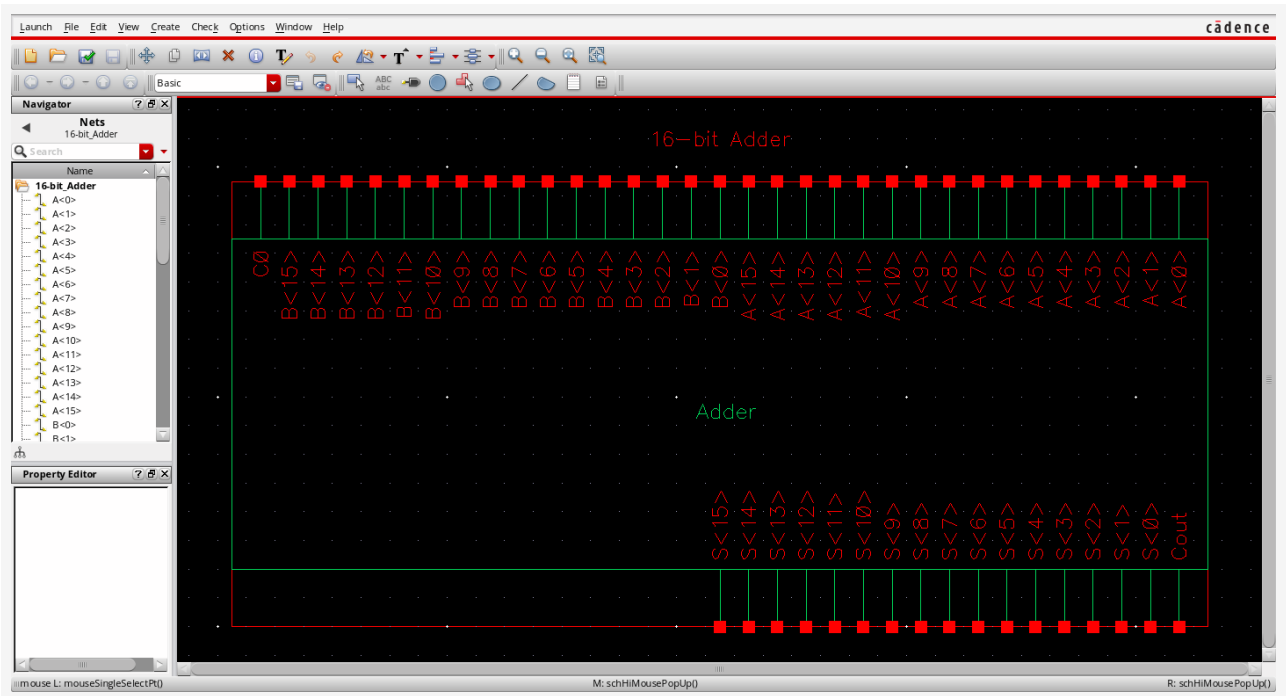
Launch File Edit View Create Check Options Window Help

cādence

Basic

Navigator

Nets
16-bit_Adder

Search

Name

16-bit_Adder
A<0>
A<1>
A<2>
A<3>
A<4>
A<5>
A<6>
A<7>
A<8>
A<9>
A<10>
A<11>
A<12>
A<13>
A<14>
A<15>
B<0>
B<1>

Property Editor

16-bit Adder

C0
B<15>
B<14>
B<13>
B<12>
B<11>
B<10>
B<9>
B<8>
B<7>
B<6>
B<5>
B<4>
B<3>
B<2>
B<1>
B<0>
A<15>
A<14>
A<13>
A<12>
A<11>
A<10>
A<9>
A<8>
A<7>
A<6>
A<5>
A<4>
A<3>
A<2>
A<1>
A<0>

Adder

S<15>
S<14>
S<13>
S<12>
S<11>
S<10>
S<9>
S<8>
S<7>
S<6>
S<5>
S<4>
S<3>
S<2>
S<1>
S<0>
Cout

mouse L: mouseSingleSelectPt()
M: schHiMousePopUp()
R: schHiMousePopUp()